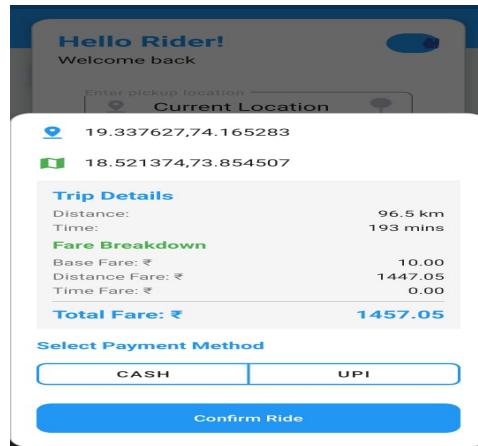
Hello Rider!
Welcome back

Enter pickup location
Current Location

19.337627,74.165283

18.521374,73.854507

Trip Details

| | |
|---|---|
| Distance: | 96.5 km |
| Time: | 193 mins |

Fare Breakdown

| | |
|---|---|
| Base Fare: ₹ | 10.00 |
| Distance Fare: ₹ | 1447.05 |
| Time Fare: ₹ | 0.00 |

Total Fare: ₹ 1457.05

Select Payment Method

CASH
UPI

Confirm Ride